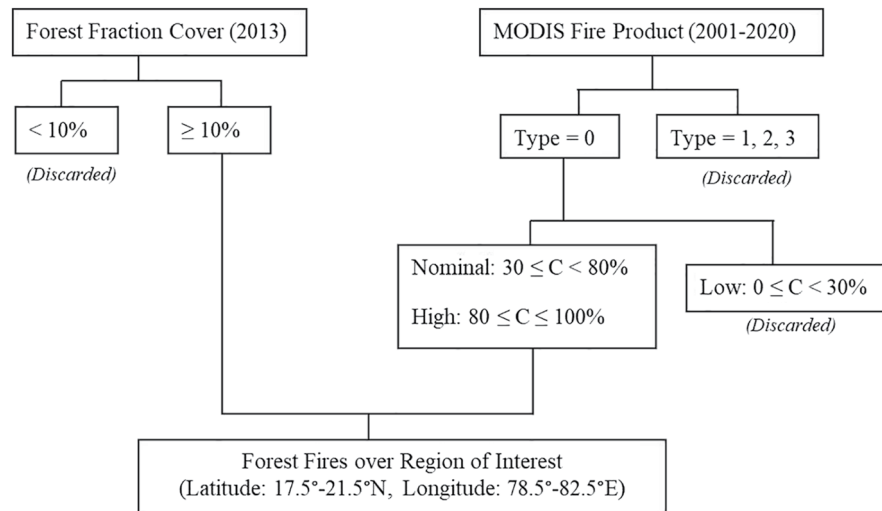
Forest Fraction Cover (2013)

MODIS Fire Product (2001-2020)

$< 10\%$

(Discarded)

$\geq 10\%$

Type = 0

Type = 1, 2, 3

(Discarded)

Nominal: $30 \leq C < 80\%$

High: $80 \leq C \leq 100\%$

Low: $0 \leq C < 30\%$

(Discarded)

Forest Fires over Region of Interest
(Latitude: 17.5°-21.5°N, Longitude: 78.5°-82.5°E)